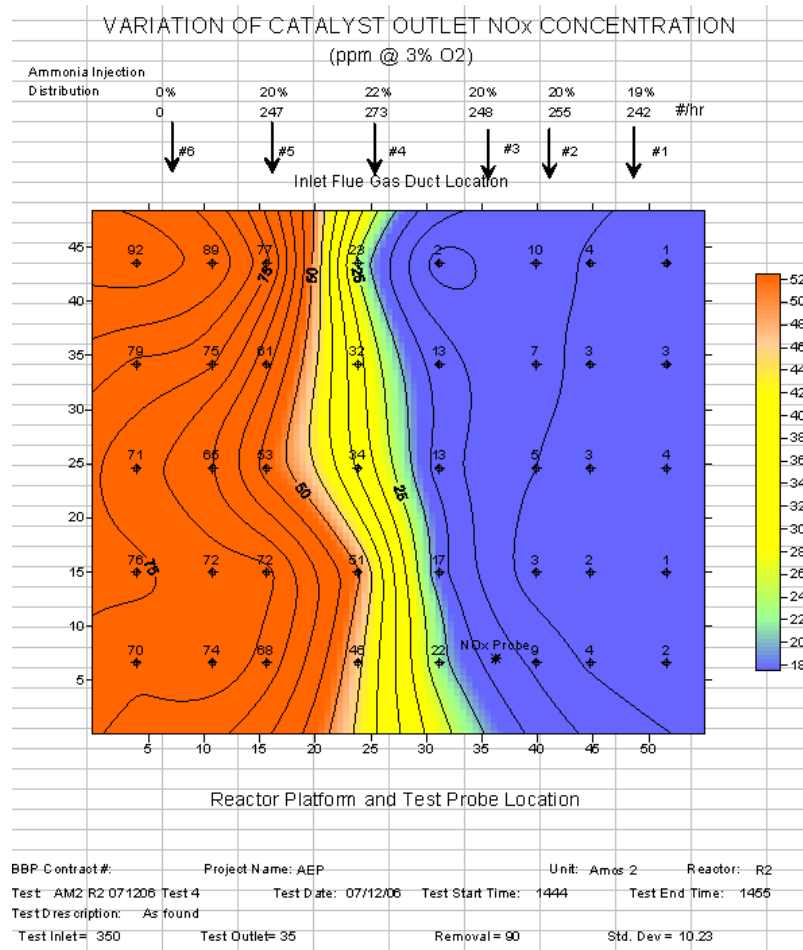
VARIATION OF CATALYST OUTLET NOx CONCENTRATION
(ppm @ 3% O2)

Ammonia Injection
Distribution

| 0% | 20% | 22% | 20% | 20% | 19% | |
|---|---|---|---|---|---|---|
| 0 | 247 | 273 | 248 | 255 | 242 | #/hr |

#6 #5 #4 #3 #2 #1

Inlet Flue Gas Duct Location

92 89 77 23 2 10 4 1
75 50 25
79 75 61 32 13 7 3 3
71 66 53 34 13 5 3 4
50 25
76 72 72 51 17 3 2 1
75
70 74 68 46 22 NOx Probe 9 4 2

45 40 35 30 25 20 15 10 5

5 10 15 20 25 30 35 40 45 50

52 50 48 46 44 42 40 38 36 34 32 30 28 26 24 22 20 18

Reactor Platform and Test Probe Location

BBP Contract #: Project Name: AEP Unit: Amos 2 Reactor: R2
Test AM2 R2 071206 Test 4 Test Date: 07/12/06 Test Start Time: 1444 Test End Time: 1455
Test Drescription: As found
Test Inlet= 350 Test Outlet= 35 Removal = 90 Std. Dev = 10.23